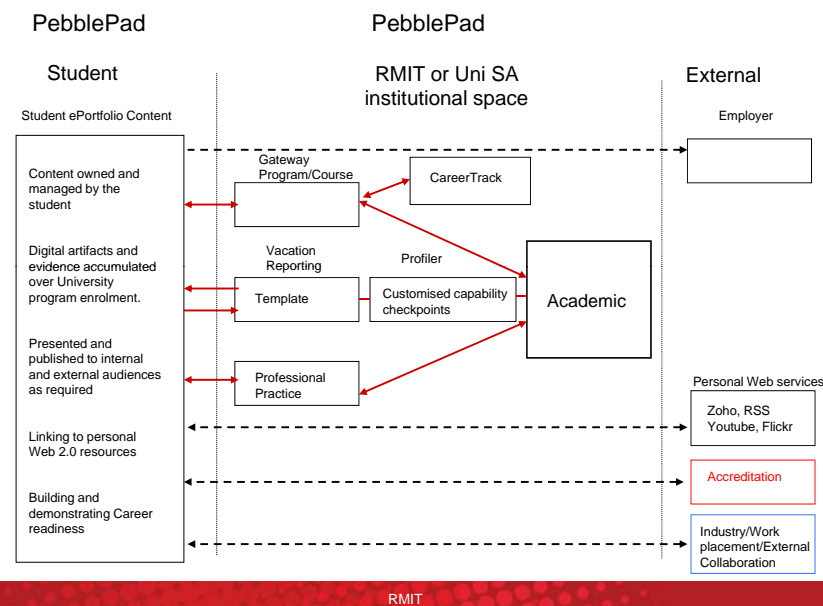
PebblePad

PebblePad

Student

RMIT or Uni SA institutional space

External

Student ePortfolio Content

Employer

Content owned and managed by the student

Digital artifacts and evidence accumulated over University program enrolment.

Presented and published to internal and external audiences as required

Linking to personal Web 2.0 resources

Building and demonstrating Career readiness

Gateway Program/Course

CareerTrack

Vacation Reporting

Profiler

Template

Customised capability checkpoints

Academic

Professional Practice

Personal Web services

Zoho, RSS Youtube, Flickr

Accreditation

Industry/Work placement/External Collaboration

RMIT